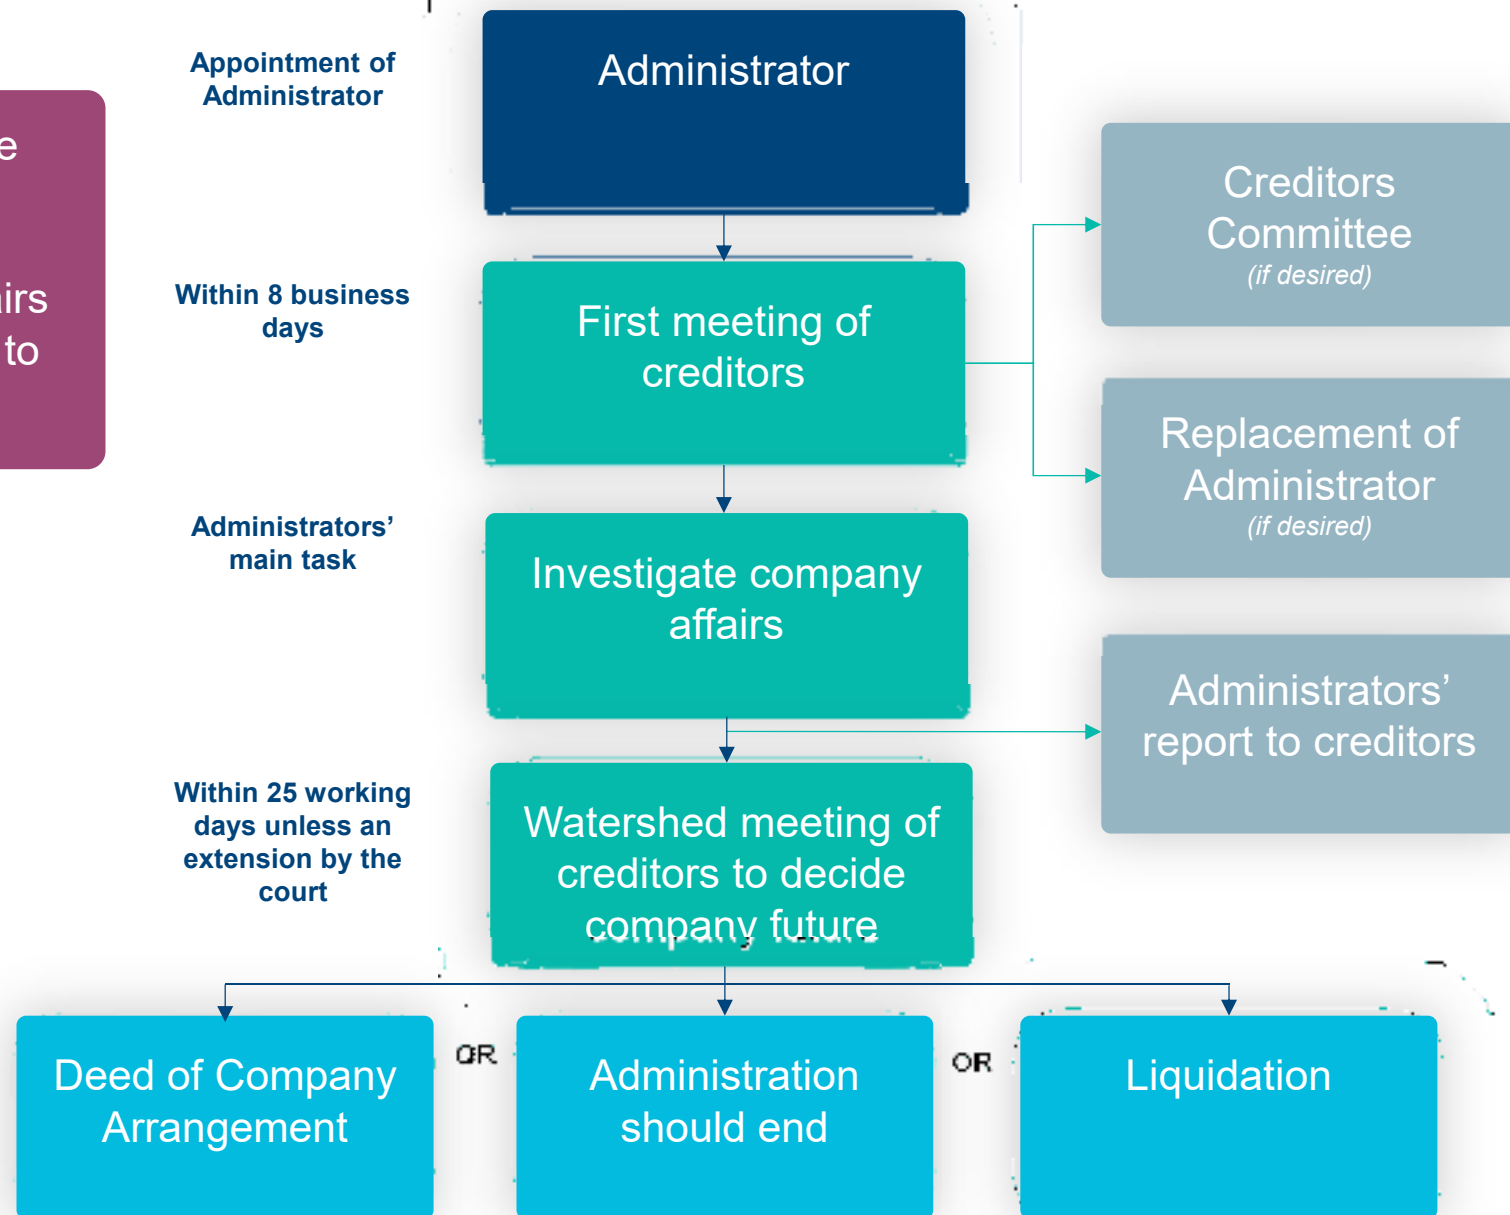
e

irs
to

Appointment of Administrator

Administrator

Within 8 business days

First meeting of creditors

Creditors Committee
(if desired)

Replacement of Administrator
(if desired)

Administrators' main task

Investigate company affairs

Administrators' report to creditors

Within 25 working days unless an extension by the court

Watershed meeting of creditors to decide company future

Deed of Company Arrangement

OR

Administration should end

OR

Liquidation